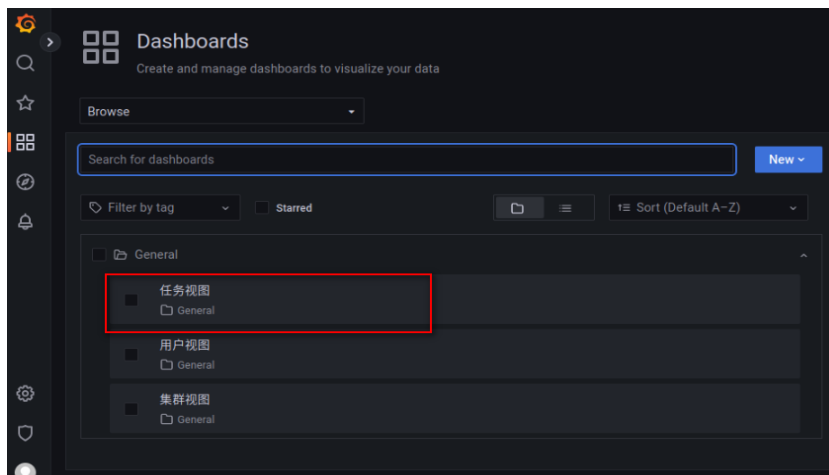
Dashboards
Create and manage dashboards to visualize your data

Browse

Search for dashboards

New

Filter by tag

Starred

Sort (Default A–Z)

General

任务视图
General

用户视图
General

集群视图
General